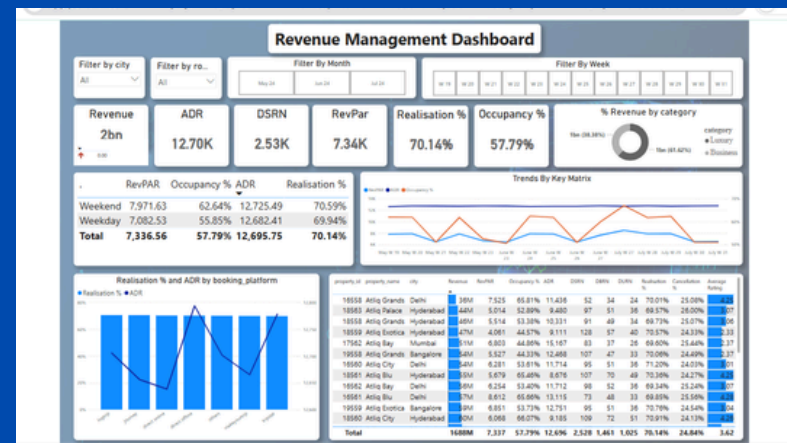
Revenue Management Dashboard

Filter by city
All

Filter by ro...
All

Filter By Month
May 22 Jun 22 Jul 22

Filter By Week
W 19 W 20 W 21 W 22 W 23 W 24 W 25 W 26 W 27 W 28 W 29 W 30 W 31 W 32

Revenue
2bn

ADR
12.70K

DSRN
2.53K

RevPar
7.34K

Realisation %
70.14%

Occupancy %
57.79%

% Revenue by category
category
Luxury
Business

| | RevPAR | Occupancy % | ADR | Realisation % |
|---|---|---|---|---|
| Weekend | 7,971.63 | 62.64% | 12,725.49 | 70.59% |
| Weekday | 7,082.53 | 55.85% | 12,682.41 | 69.94% |
| Total | 7,336.56 | 57.79% | 12,695.75 | 70.14% |

Trends By Key Matrix

Realisation % and ADR by booking_platform
Realisation % ADR

| property_id | property_name | city | Revenue | RevPAR | Occupancy % | ADR | DSRN | DBRN | DURN | Realisation % | Cancellation % | Average Rating |
|---|---|---|---|---|---|---|---|---|---|---|---|---|
| 16558 | Atliq Grands | Delhi | 38M | 7,525 | 65.81% | 11,436 | 52 | 34 | 24 | 70.01% | 25.08% | 4.2 |
| 16563 | Atliq Palace | Hyderabad | 44M | 5,014 | 52.89% | 9,480 | 97 | 51 | 36 | 69.57% | 26.00% | 3.7 |
| 16558 | Atliq Grands | Hyderabad | 46M | 5,514 | 53.38% | 10,331 | 91 | 49 | 34 | 69.73% | 25.07% | 3.6 |
| 16559 | Atliq Exotica | Hyderabad | 47M | 4,061 | 44.57% | 9,111 | 128 | 57 | 40 | 70.57% | 24.33% | 3.3 |
| 17562 | Atliq Bay | Mumbai | 51M | 6,803 | 44.86% | 15,167 | 83 | 37 | 26 | 69.60% | 25.44% | 2.4 |
| 19558 | Atliq Grands | Bangalore | 52M | 5,527 | 44.33% | 12,468 | 107 | 47 | 33 | 70.08% | 24.49% | 3.4 |
| 16560 | Atliq City | Delhi | 54M | 6,281 | 53.61% | 11,714 | 95 | 51 | 36 | 71.20% | 24.03% | 4.2 |
| 16561 | Atliq Blu | Hyderabad | 55M | 5,679 | 65.48% | 8,676 | 107 | 70 | 49 | 70.36% | 24.27% | 4.2 |
| 16562 | Atliq Bay | Delhi | 56M | 6,254 | 53.40% | 11,712 | 98 | 52 | 36 | 69.34% | 25.24% | 3.5 |
| 16561 | Atliq Blu | Delhi | 57M | 8,691 | 65.66% | 13,115 | 73 | 48 | 33 | 69.65% | 25.58% | 4.3 |
| 19559 | Atliq Exotica | Bangalore | 59M | 6,851 | 53.72% | 12,751 | 95 | 51 | 36 | 70.78% | 24.43% | 3.5 |
| 18560 | Atliq City | Hyderabad | 60M | 6,068 | 66.07% | 9,184 | 108 | 71 | 50 | 70.54% | 24.13% | 4.2 |
| Total | | | 1688M | 7,337 | 57.79% | 12,696 | 2,528 | 1,461 | 1,025 | 70.14% | 24.84% | 3.62 |